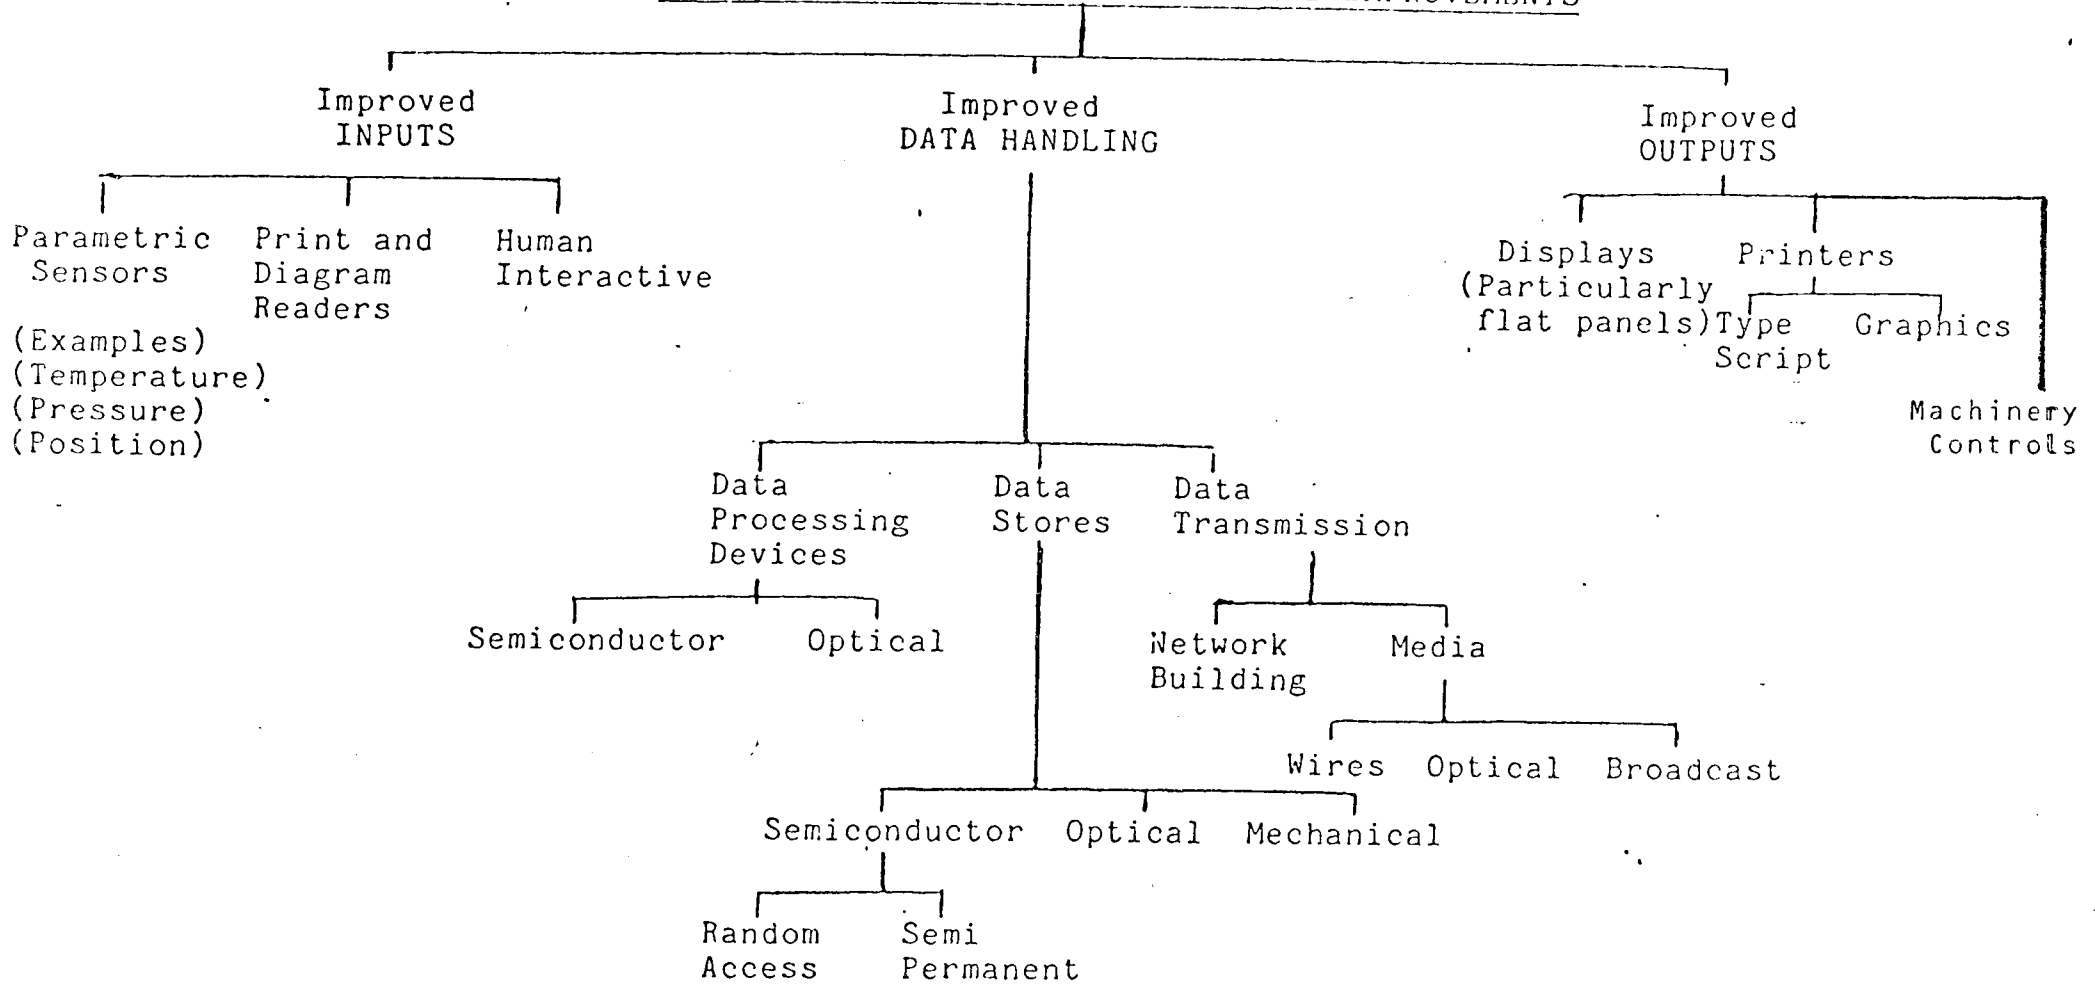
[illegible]

Improved INPUTS

Parametric Sensors

(Examples)
(Temperature)
(Pressure)
(Position)

Print and Diagram Readers

Human Interactive

Improved DATA HANDLING

Data Processing Devices

Semiconductor

Optical

Data Stores

Semiconductor

Random Access

Semi Permanent

Optical

Mechanical

Data Transmission

Network Building

Media

Wires

Optical

Broadcast

Improved OUTPUTS

Displays (Particularly flat panels)

Printers

Type Script

Graphics

Machinery Controls